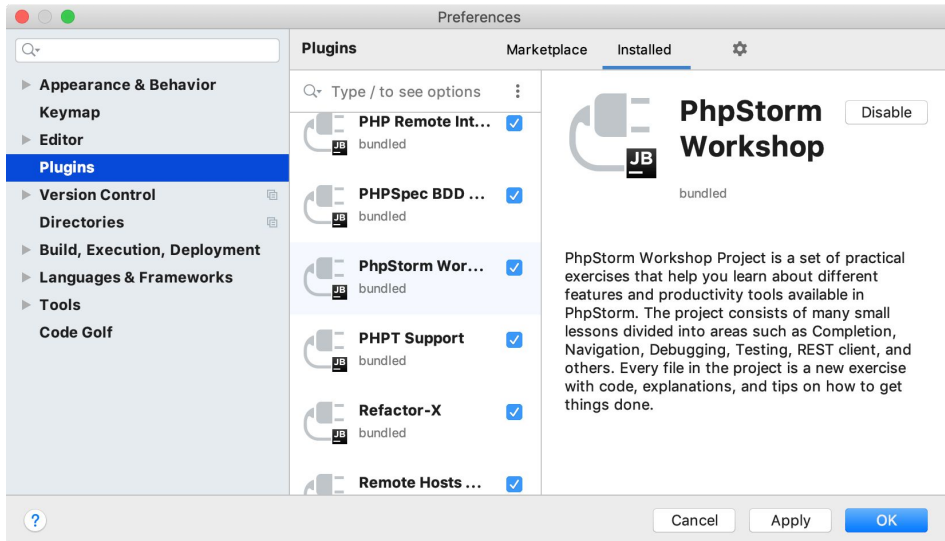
Preferences

Appearance & Behavior
Keymap
Editor
Plugins
Version Control
Directories
Build, Execution, Deployment
Languages & Frameworks
Tools
Code Golf

Plugins
Marketplace
Installed

Type / to see options

PHP Remote Int...
bundled

PHPSpec BDD ...
bundled

PhpStorm Wor...
bundled

PHPT Support
bundled

Refactor-X
bundled

Remote Hosts ...

JB

PhpStorm Workshop
Disable
bundled

PhpStorm Workshop Project is a set of practical exercises that help you learn about different features and productivity tools available in PhpStorm. The project consists of many small lessons divided into areas such as Completion, Navigation, Debugging, Testing, REST client, and others. Every file in the project is a new exercise with code, explanations, and tips on how to get things done.

?
Cancel
Apply
OK